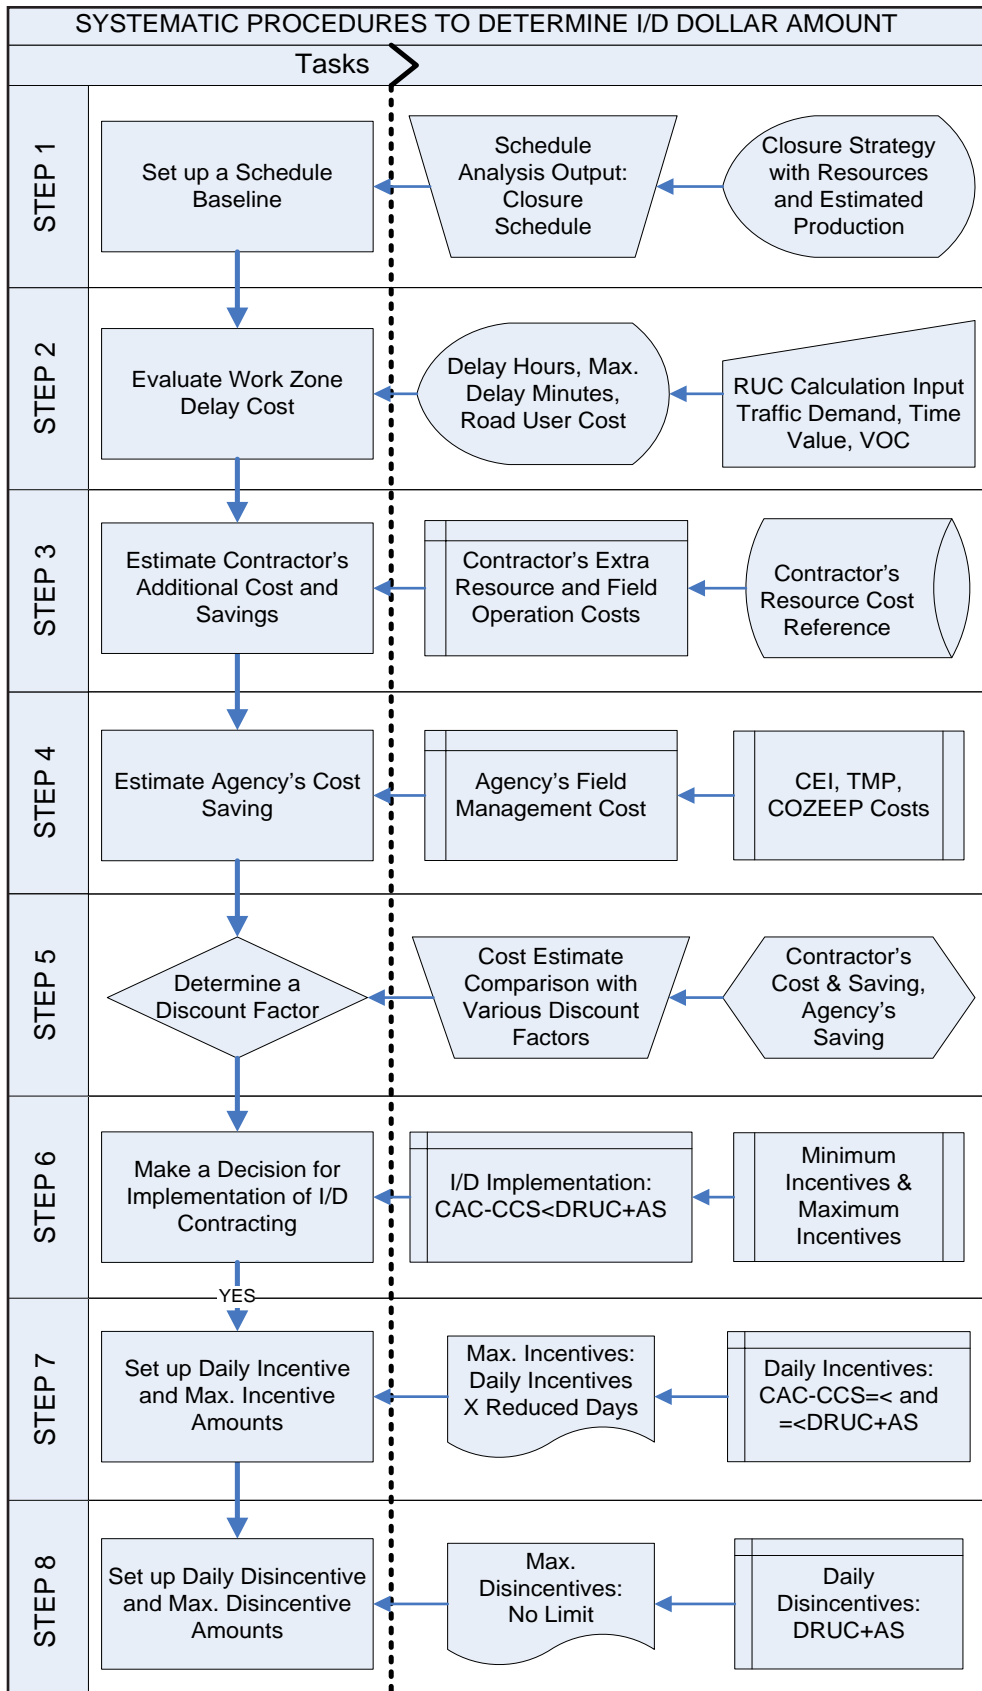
SYSTEMATIC PROCEDURES TO DETERMINE I/D DOLLAR AMOUNT

Tasks

STEP 1

Set up a Schedule Baseline

Schedule Analysis Output: Closure Schedule

Closure Strategy with Resources and Estimated Production

STEP 2

Evaluate Work Zone Delay Cost

Delay Hours, Max. Delay Minutes, Road User Cost

RUC Calculation Input Traffic Demand, Time Value, VOC

STEP 3

Estimate Contractor's Additional Cost and Savings

Contractor's Extra Resource and Field Operation Costs

Contractor's Resource Cost Reference

STEP 4

Estimate Agency's Cost Saving

Agency's Field Management Cost

CEI, TMP, COZEEP Costs

STEP 5

Determine a Discount Factor

Cost Estimate Comparison with Various Discount Factors

Contractor's Cost & Saving, Agency's Saving

STEP 6

Make a Decision for Implementation of I/D Contracting

I/D Implementation: CAC-CCS<DRUC+AS

Minimum Incentives & Maximum Incentives

YES

STEP 7

Set up Daily Incentive and Max. Incentive Amounts

Max. Incentives: Daily Incentives X Reduced Days

Daily Incentives: CAC-CCS=< and =<DRUC+AS

STEP 8

Set up Daily Disincentive and Max. Disincentive Amounts

Max. Disincentives: No Limit

Daily Disincentives: DRUC+AS